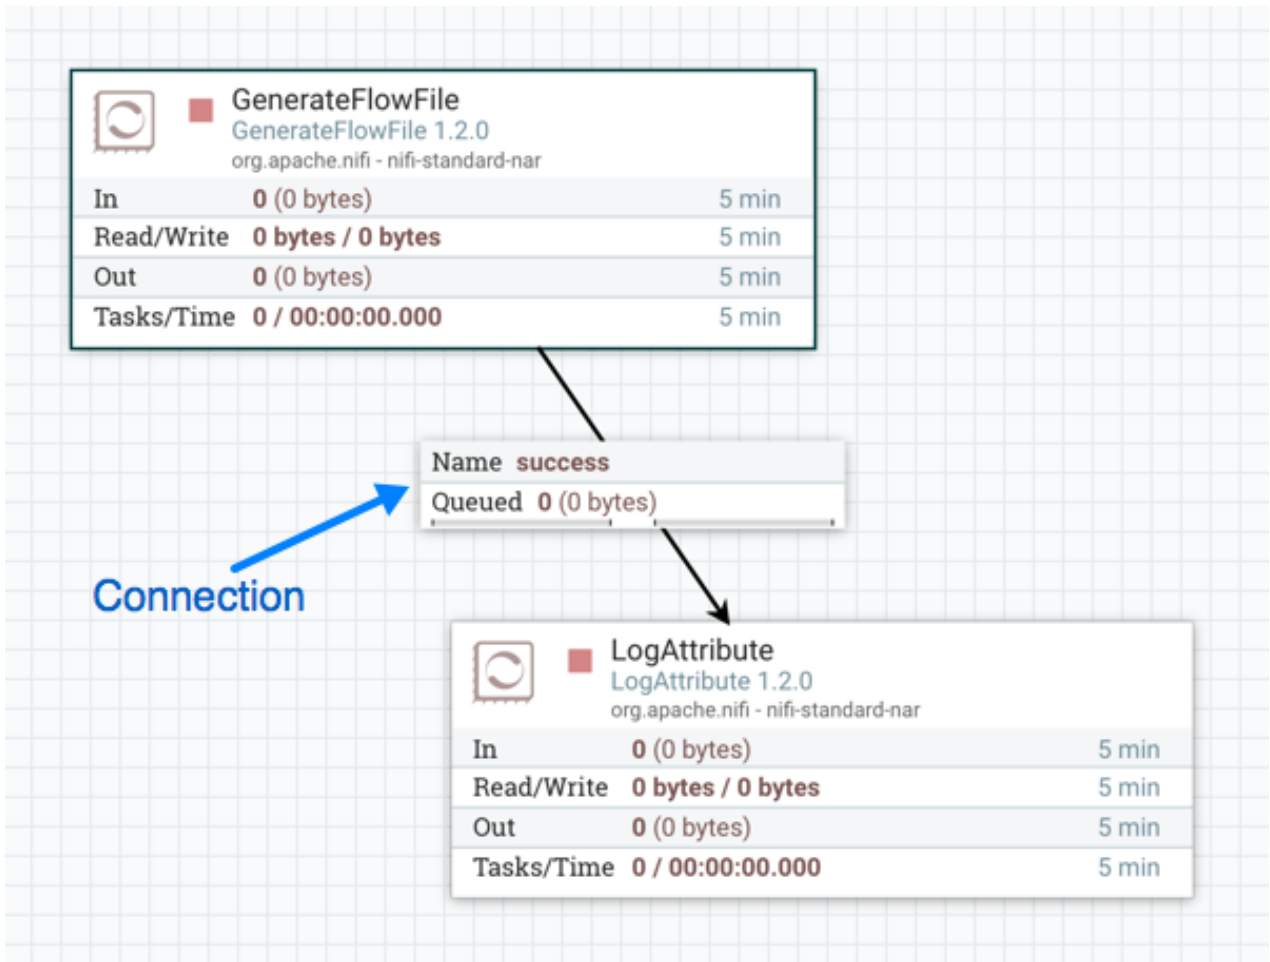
GenerateFlowFile
GenerateFlowFile 1.2.0
org.apache.nifi - nifi-standard-nar

| | | |
|---|---|---|
| In | 0 (0 bytes) | 5 min |
| Read/Write | 0 bytes / 0 bytes | 5 min |
| Out | 0 (0 bytes) | 5 min |
| Tasks/Time | 0 / 00:00:00.000 | 5 min |

Name success
Queued 0 (0 bytes)

Connection

LogAttribute
LogAttribute 1.2.0
org.apache.nifi - nifi-standard-nar

| | | |
|---|---|---|
| In | 0 (0 bytes) | 5 min |
| Read/Write | 0 bytes / 0 bytes | 5 min |
| Out | 0 (0 bytes) | 5 min |
| Tasks/Time | 0 / 00:00:00.000 | 5 min |